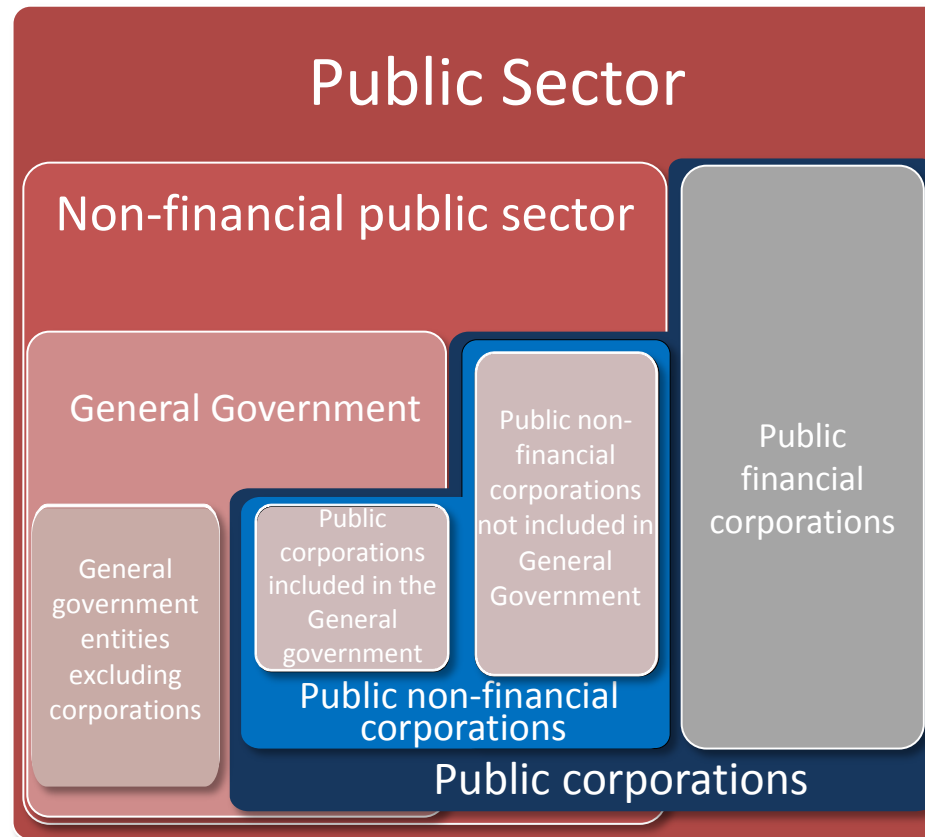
Public Sector

Non-financial public sector

General Government

General government entities excluding corporations

Public corporations included in the General government

Public non-financial corporations not included in General Government

Public financial corporations

Public non-financial corporations

Public corporations